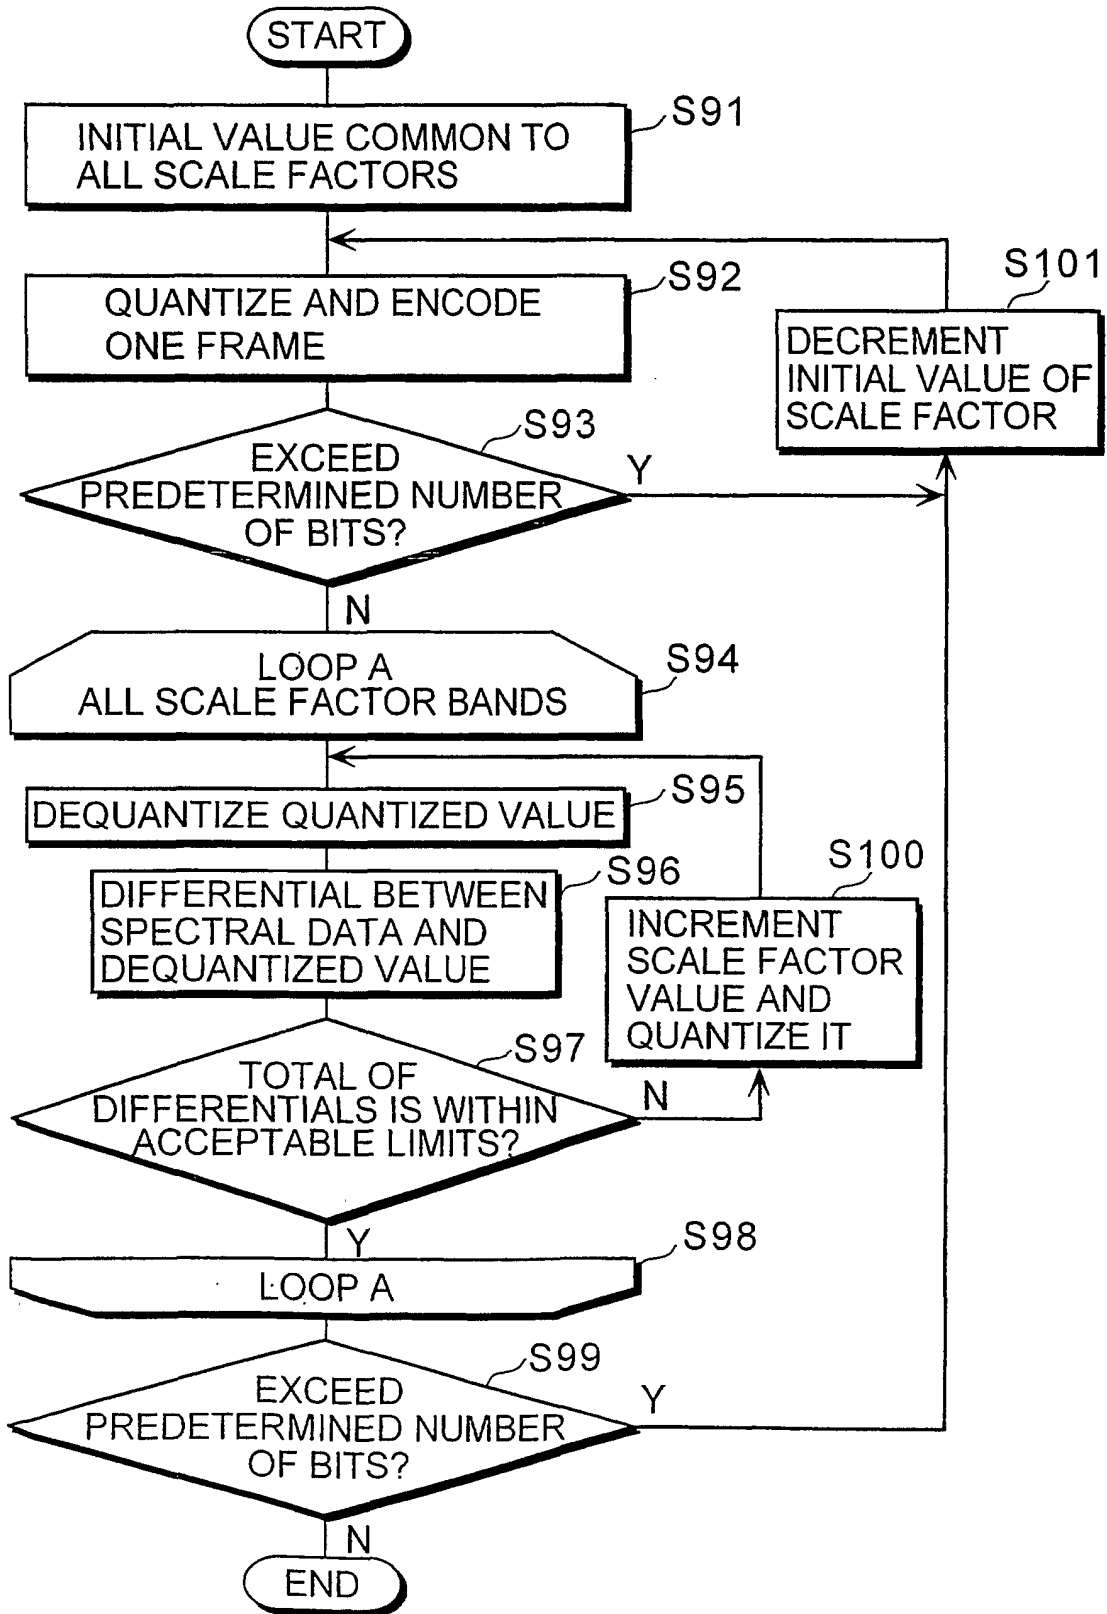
START

S91
INITIAL VALUE COMMON TO ALL SCALE FACTORS

S101
DECREMENT INITIAL VALUE OF SCALE FACTOR

S92
QUANTIZE AND ENCODE ONE FRAME

S93
EXCEED PREDETERMINED NUMBER OF BITS?

Y

N

S94
LOOP A
ALL SCALE FACTOR BANDS

S95
DEQUANTIZE QUANTIZED VALUE

S96
DIFFERENTIAL BETWEEN SPECTRAL DATA AND DEQUANTIZED VALUE

S100
INCREMENT SCALE FACTOR VALUE AND QUANTIZE IT

S97
TOTAL OF DIFFERENTIALS IS WITHIN ACCEPTABLE LIMITS?

N

Y

S98
LOOP A

S99
EXCEED PREDETERMINED NUMBER OF BITS?

Y

N

END